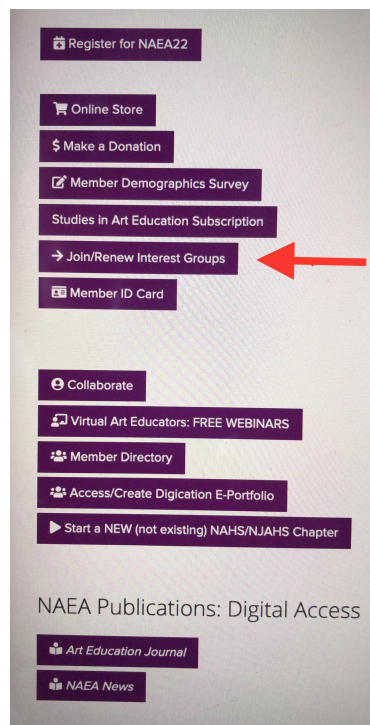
Register for NAEA22

Online Store

$ Make a Donation

Member Demographics Survey

Studies in Art Education Subscription

→ Join/Renew Interest Groups

Member ID Card

Collaborate

Virtual Art Educators: FREE WEBINARS

Member Directory

Access/Create Digication E-Portfolio

Start a NEW (not existing) NAHS/NJAHS Chapter

NAEA Publications: Digital Access

Art Education Journal

NAEA News